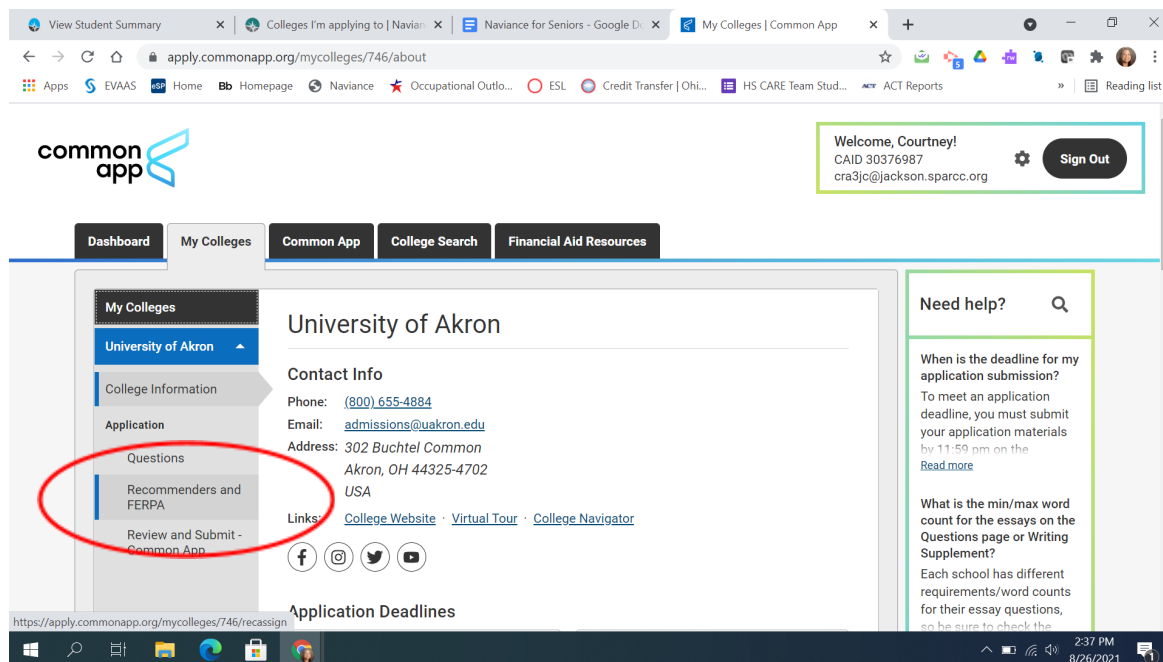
View Student Summary
Colleges I'm applying to | Navian
Naviance for Seniors - Google Do
My Colleges | Common App

apply.commonapp.org/mycolleges/746/about

Apps  EVAAS  Home  Homepage  Naviance  Occupational Outlo...  ESL  Credit Transfer | Ohi...  HS CARE Team Stud...  ACT Reports  Reading list

common app

Welcome, Courtney!
CAID 30376987
cra3jc@jackson.sparcc.org
Sign Out

Dashboard | My Colleges | Common App | College Search | Financial Aid Resources

My Colleges
University of Akron
College Information
Application
Questions
Recommenders and FERPA
Review and Submit - Common App

University of Akron

Contact Info
Phone: (800) 655-4884
Email: admissions@uakron.edu
Address: 302 Buchtel Common
Akron, OH 44325-4702
USA
Links: College Website · Virtual Tour · College Navigator

Application Deadlines

Need help?

When is the deadline for my application submission?
To meet an application deadline, you must submit your application materials by 11:59 pm on the
Read more

What is the min/max word count for the essays on the Questions page or Writing Supplement?
Each school has different requirements/word counts for their essay questions, so be sure to check the

https://apply.commonapp.org/mycolleges/746/recassign

2:37 PM
8/26/2021